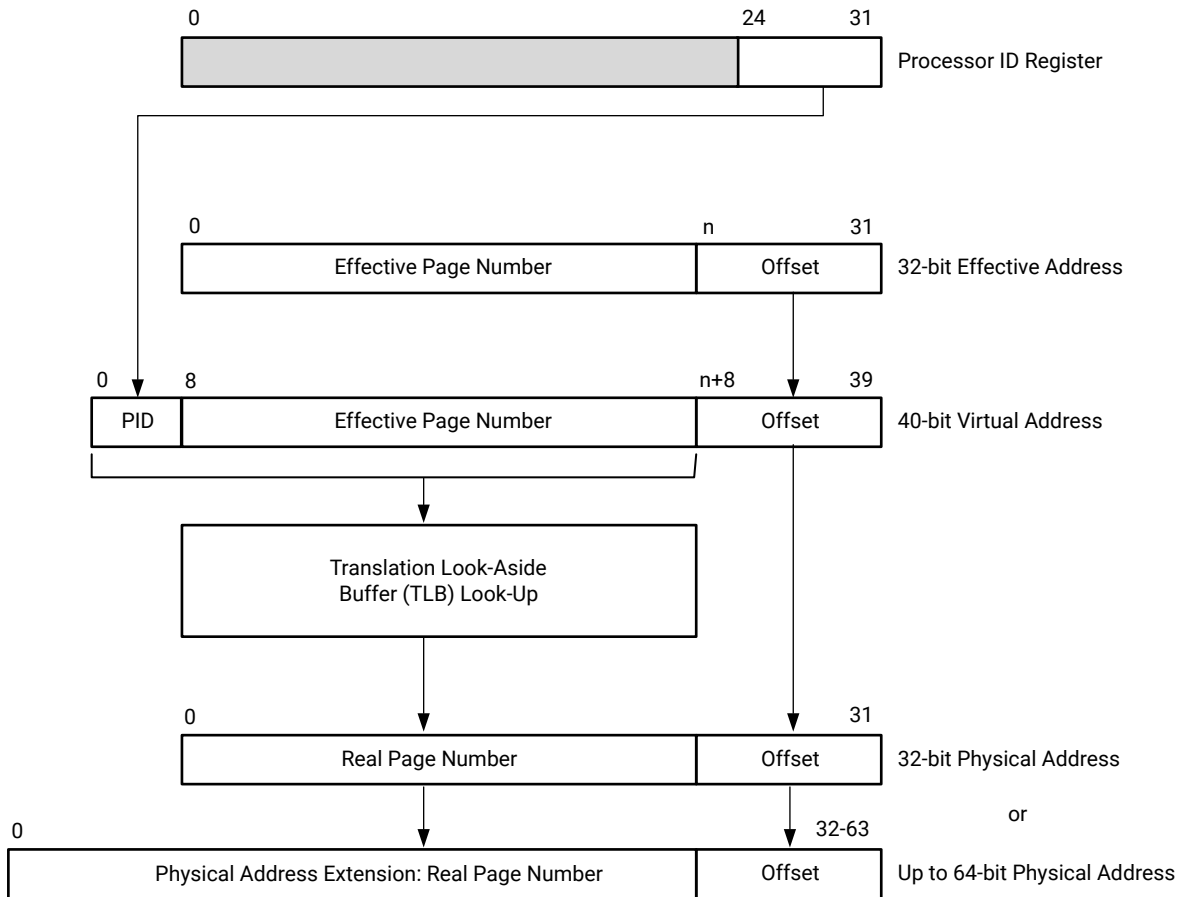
0 24 31
Processor ID Register

0 n 31
Effective Page Number | Offset
32-bit Effective Address

0 8 n+8 39
PID | Effective Page Number | Offset
40-bit Virtual Address

Translation Look-Aside Buffer (TLB) Look-Up

0 31
Real Page Number | Offset
32-bit Physical Address

or

0 32-63
Physical Address Extension: Real Page Number | Offset
Up to 64-bit Physical Address